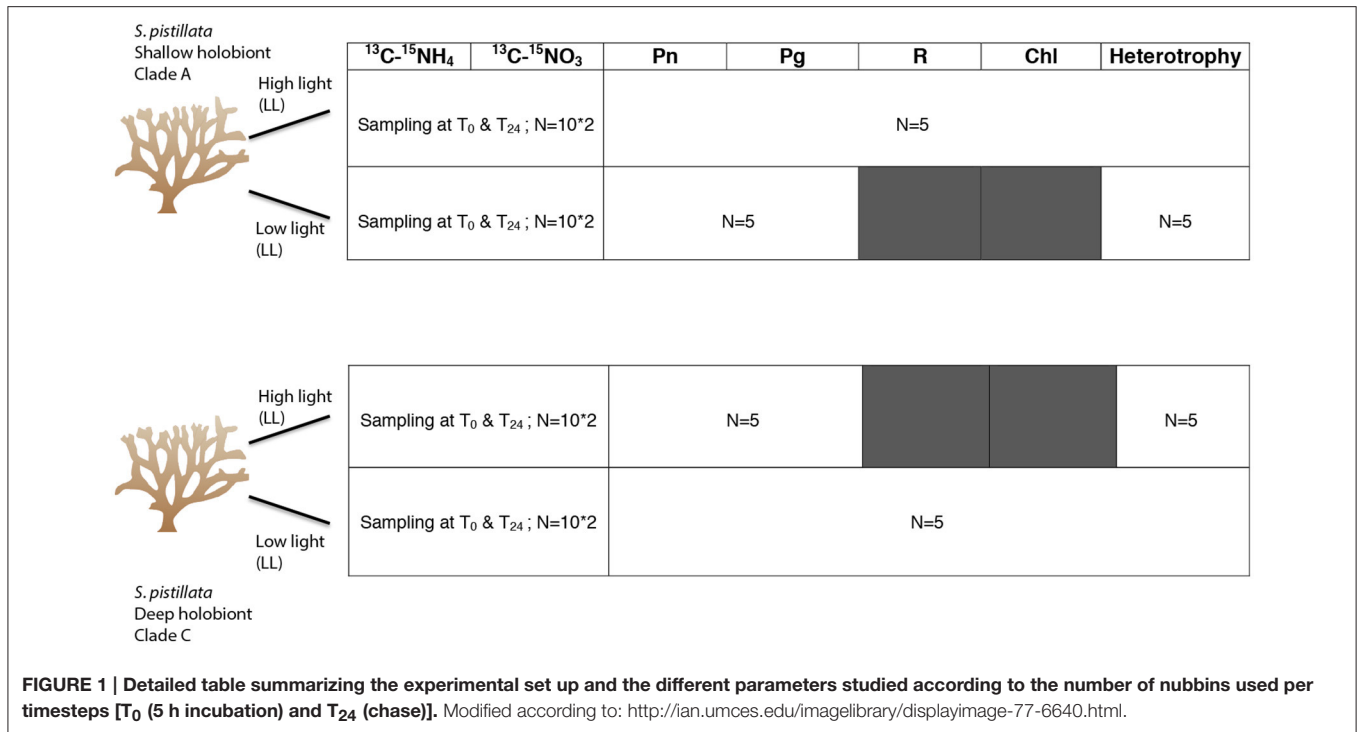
S. pistillata
Shallow holobiont
Clade A

High light
(LL)

Low light
(LL)

| $^{13}C$-$^{15}NH_4$ | $^{13}C$-$^{15}NO_3$ | Pn | Pg | R | Chl | Heterotrophy |
|---|---|---|---|---|---|---|
| Sampling at $T_0$ & $T_{24}$ ; N=10*2 | | N=5 | | | | |
| Sampling at $T_0$ & $T_{24}$ ; N=10*2 | | N=5 | | | | N=5 |

High light
(LL)

Low light
(LL)

| | | | | |
|---|---|---|---|---|
| Sampling at $T_0$ & $T_{24}$ ; N=10*2 | N=5 | | | N=5 |
| Sampling at $T_0$ & $T_{24}$ ; N=10*2 | N=5 | | | |

S. pistillata
Deep holobiont
Clade C

FIGURE 1 | Detailed table summarizing the experimental set up and the different parameters studied according to the number of nubbins used per timesteps [$T_0$ (5 h incubation) and $T_{24}$ (chase)]. Modified according to: http://ian.umces.edu/imagelibrary/displayimage-77-6640.html.